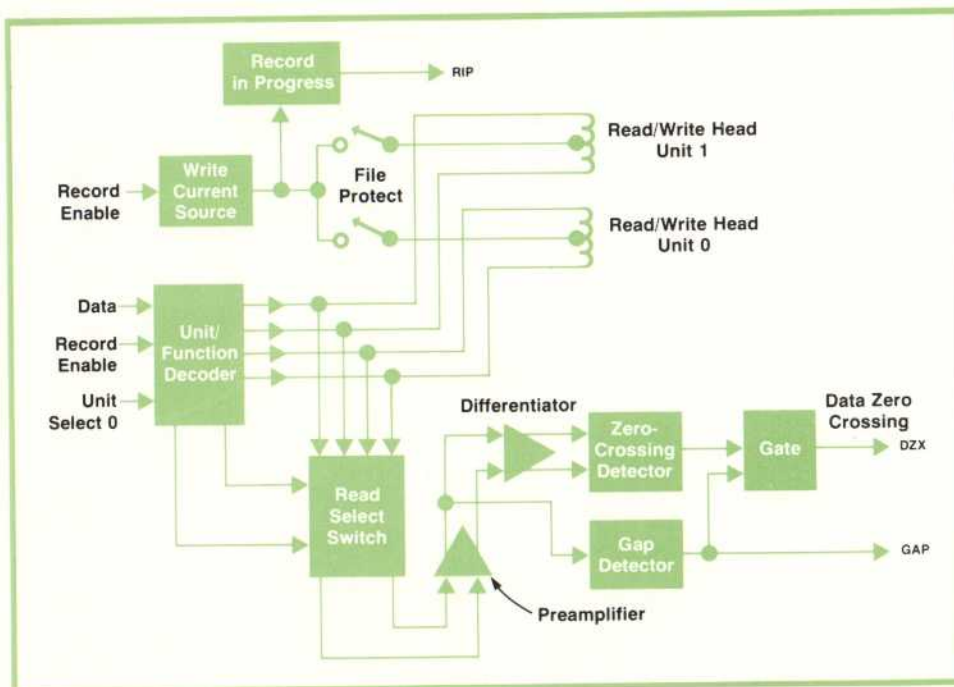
Record in Progress

RIP

Read/Write Head Unit 1

Record Enable

Write Current Source

File Protect

Read/Write Head Unit 0

Data

Record Enable

Unit Select 0

Unit/ Function Decoder

Differentiator

Zero-Crossing Detector

Gate

Data Zero Crossing

DZX

Read Select Switch

Gap Detector

GAP

Preamplifier